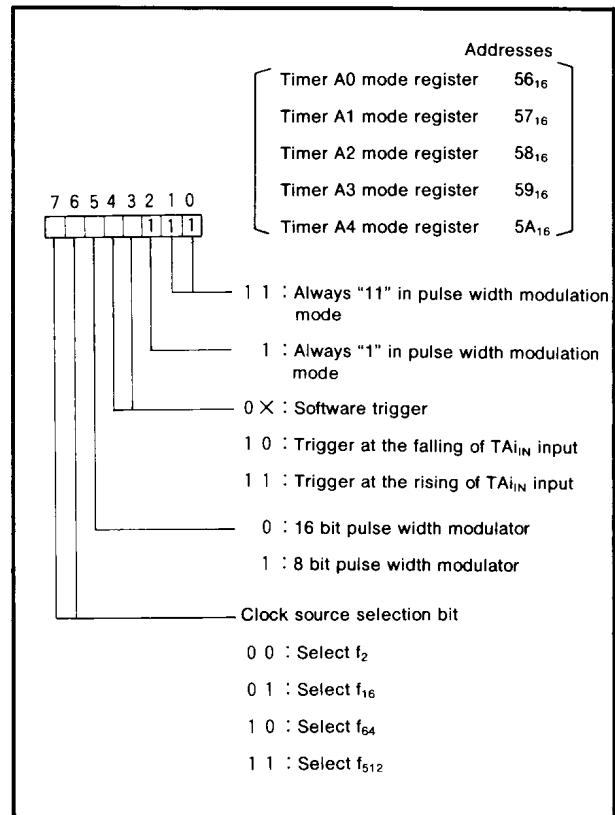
Addresses

Timer A0 mode register $56_{16}$

Timer A1 mode register $57_{16}$

Timer A2 mode register $58_{16}$

Timer A3 mode register $59_{16}$

Timer A4 mode register $5A_{16}$

7 6 5 4 3 2 1 0

1 1 1

1 1 : Always "11" in pulse width modulation mode

1 : Always "1" in pulse width modulation mode

0 X : Software trigger

1 0 : Trigger at the falling of $TAi_{IN}$ input

1 1 : Trigger at the rising of $TAi_{IN}$ input

0 : 16 bit pulse width modulator

1 : 8 bit pulse width modulator

Clock source selection bit

0 0 : Select $f_2$

0 1 : Select $f_{16}$

1 0 : Select $f_{64}$

1 1 : Select $f_{512}$